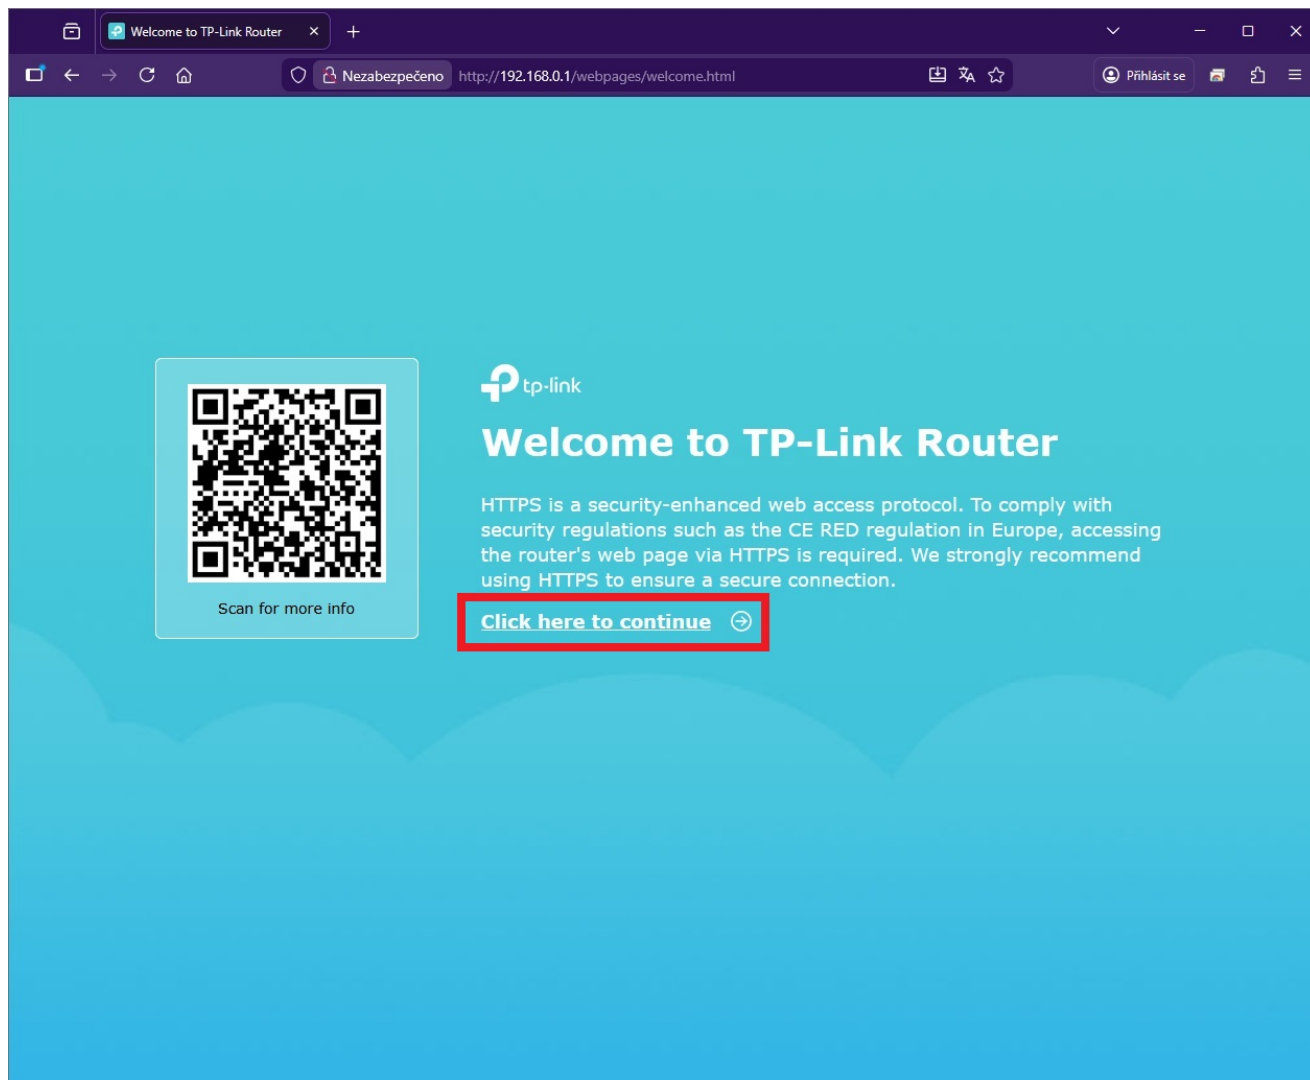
Welcome to TP-Link Router

Nezabezpečeno http://192.168.0.1/webpages/welcome.html

Přihlásit se

Scan for more info

tp-link

Welcome to TP-Link Router

HTTPS is a security-enhanced web access protocol. To comply with security regulations such as the CE RED regulation in Europe, accessing the router's web page via HTTPS is required. We strongly recommend using HTTPS to ensure a secure connection.

Click here to continue